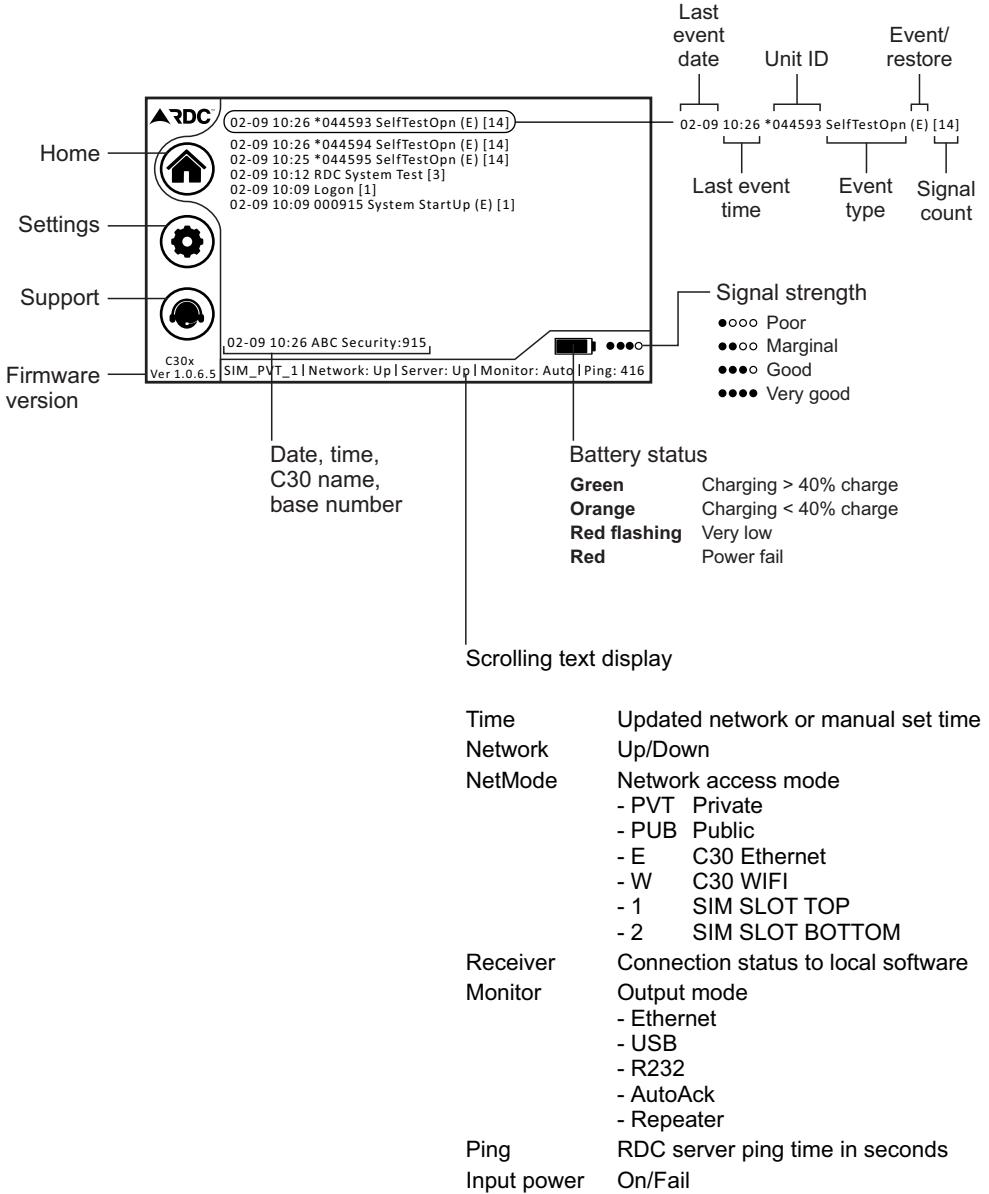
RDC

02-09 10:26 *044593 SelfTestOpn (E) [14]
02-09 10:26 *044594 SelfTestOpn (E) [14]
02-09 10:25 *044595 SelfTestOpn (E) [14]
02-09 10:12 RDC System Test [3]
02-09 10:09 Logon [1]
02-09 10:09 000915 System StartUp (E) [1]

02-09 10:26 ABC Security:915

C30x
Ver 1.0.6.5

SIM_PVT_1 | Network: Up | Server: Up | Monitor: Auto | Ping: 416

Home
Settings
Support
Firmware version

Last event date
Unit ID
Event/ restore

02-09 10:26 *044593 SelfTestOpn (E) [14]

Last event time
Event type
Signal count

Signal strength
●○○○ Poor
●●○○ Marginal
●●●○ Good
●●●● Very good

Date, time, C30 name, base number

Battery status

| | |
|---|---|
| **Green** | Charging > 40% charge |
| **Orange** | Charging < 40% charge |
| **Red flashing** | Very low |
| **Red** | Power fail |

Scrolling text display

| | |
|---|---|
| Time | Updated network or manual set time |
| Network | Up/Down |
| NetMode | Network access mode<br>- PVT Private<br>- PUB Public<br>- E C30 Ethernet<br>- W C30 WIFI<br>- 1 SIM SLOT TOP<br>- 2 SIM SLOT BOTTOM |
| Receiver | Connection status to local software |
| Monitor | Output mode<br>- Ethernet<br>- USB<br>- R232<br>- AutoAck<br>- Repeater |
| Ping | RDC server ping time in seconds |
| Input power | On/Fail |